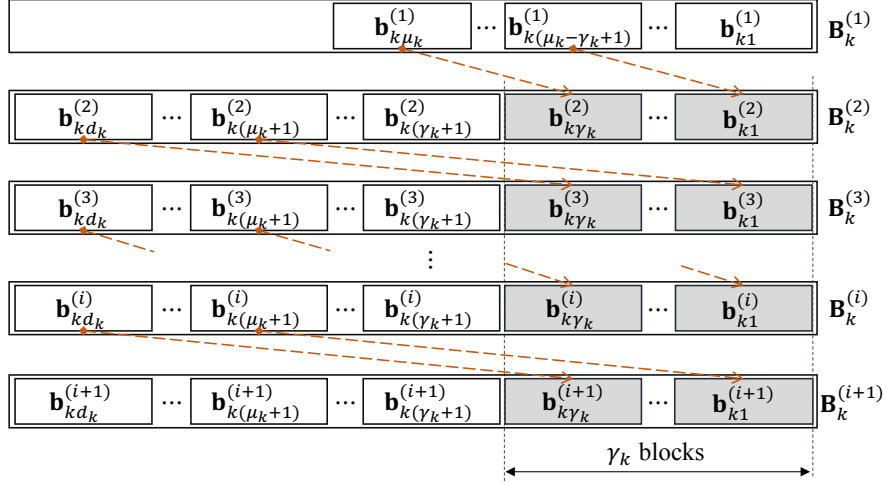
$\mathbf{b}_{k\mu_k}^{(1)}$ ⋯ $\mathbf{b}_{k(\mu_k-\gamma_k+1)}^{(1)}$ ⋯ $\mathbf{b}_{k1}^{(1)}$ $\mathbf{B}_k^{(1)}$

$\mathbf{b}_{kd_k}^{(2)}$ ⋯ $\mathbf{b}_{k(\mu_k+1)}^{(2)}$ ⋯ $\mathbf{b}_{k(\gamma_k+1)}^{(2)}$ $\mathbf{b}_{k\gamma_k}^{(2)}$ ⋯ $\mathbf{b}_{k1}^{(2)}$ $\mathbf{B}_k^{(2)}$

$\mathbf{b}_{kd_k}^{(3)}$ ⋯ $\mathbf{b}_{k(\mu_k+1)}^{(3)}$ ⋯ $\mathbf{b}_{k(\gamma_k+1)}^{(3)}$ $\mathbf{b}_{k\gamma_k}^{(3)}$ ⋯ $\mathbf{b}_{k1}^{(3)}$ $\mathbf{B}_k^{(3)}$

⋮

$\mathbf{b}_{kd_k}^{(i)}$ ⋯ $\mathbf{b}_{k(\mu_k+1)}^{(i)}$ ⋯ $\mathbf{b}_{k(\gamma_k+1)}^{(i)}$ $\mathbf{b}_{k\gamma_k}^{(i)}$ ⋯ $\mathbf{b}_{k1}^{(i)}$ $\mathbf{B}_k^{(i)}$

$\mathbf{b}_{kd_k}^{(i+1)}$ ⋯ $\mathbf{b}_{k(\mu_k+1)}^{(i+1)}$ ⋯ $\mathbf{b}_{k(\gamma_k+1)}^{(i+1)}$ $\mathbf{b}_{k\gamma_k}^{(i+1)}$ ⋯ $\mathbf{b}_{k1}^{(i+1)}$ $\mathbf{B}_k^{(i+1)}$

$\gamma_k$ blocks